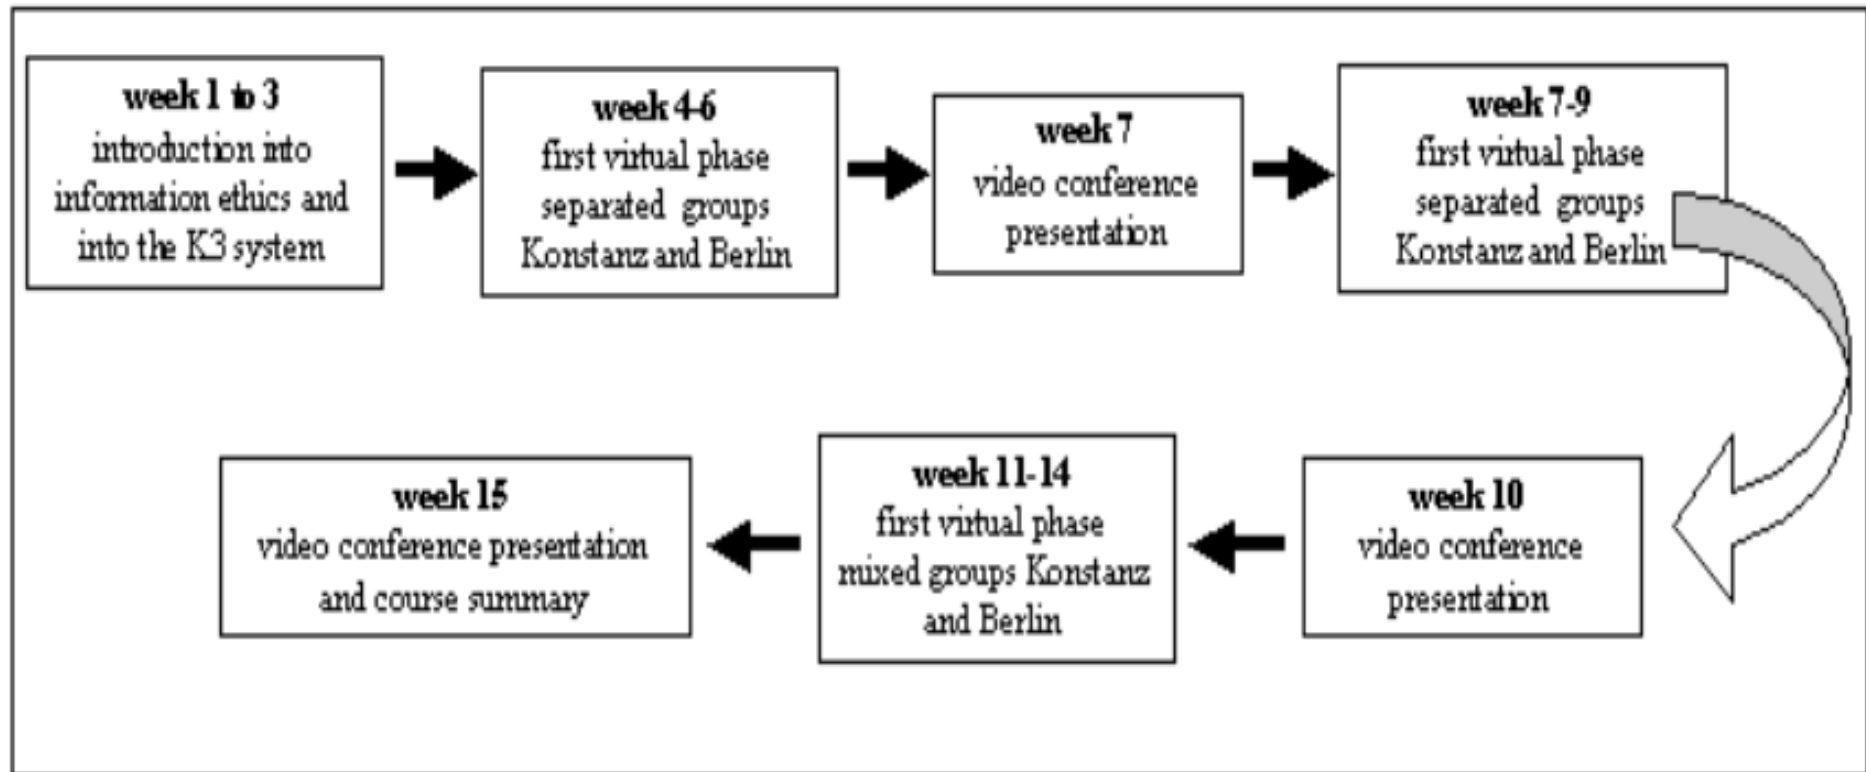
week 1 to 3
introduction into information ethics and into the K3 system

week 4-6
first virtual phase separated groups Konstanz and Berlin

week 7
video conference presentation

week 7-9
first virtual phase separated groups Konstanz and Berlin

week 10
video conference presentation

week 11-14
first virtual phase mixed groups Konstanz and Berlin

week 15
video conference presentation and course summary